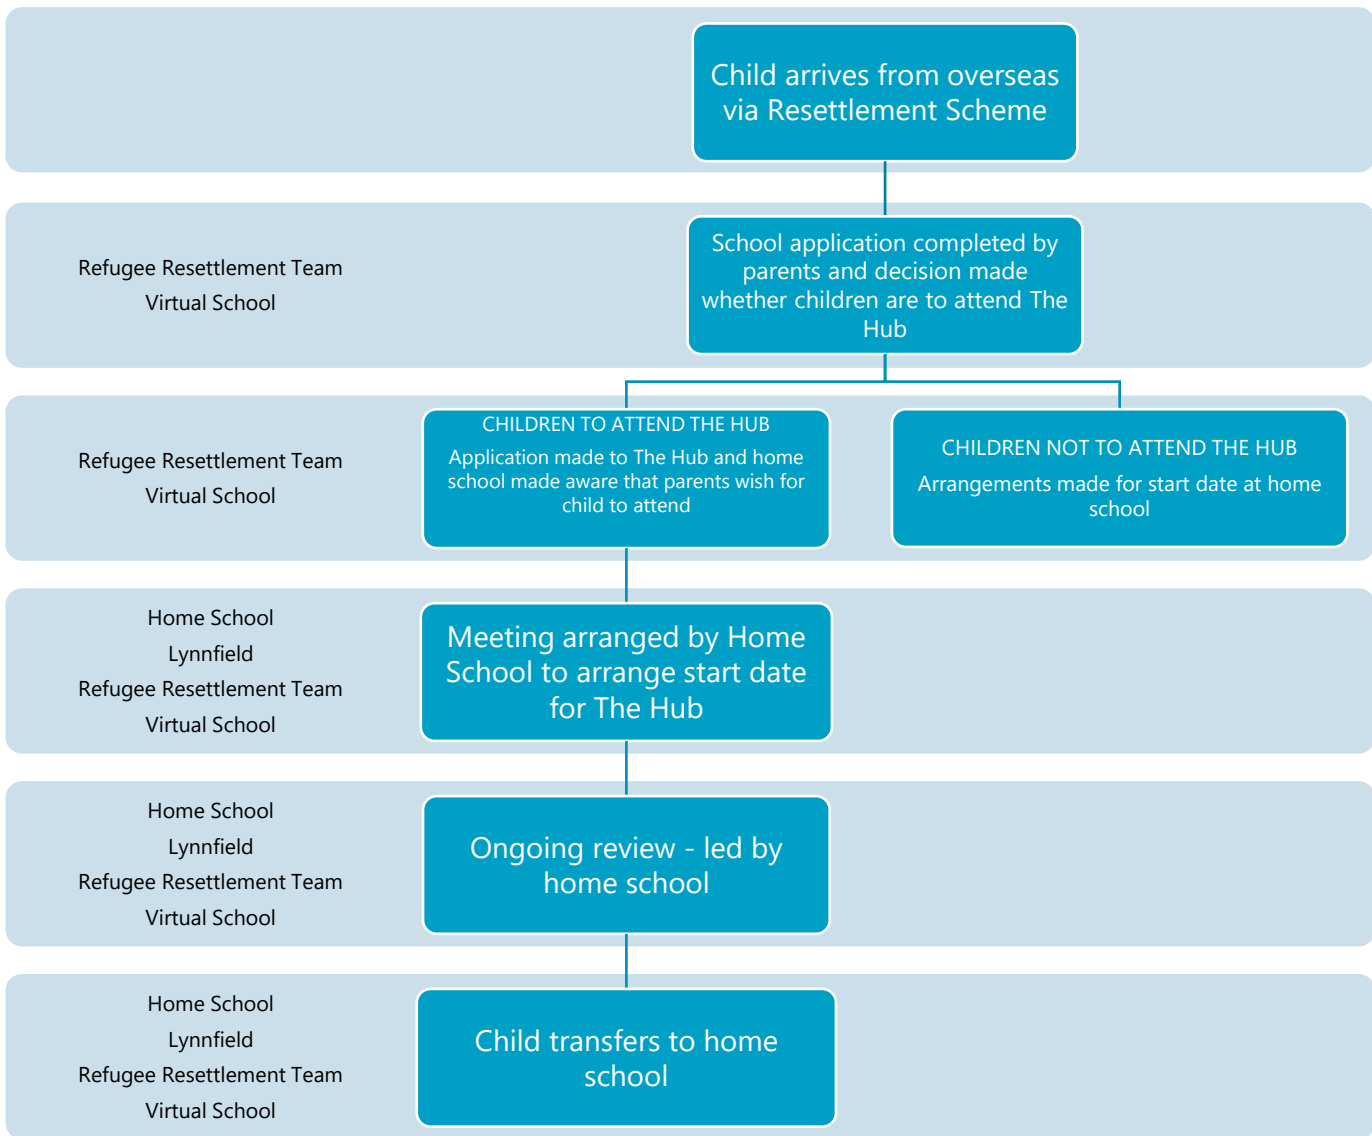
Child arrives from overseas via Resettlement Scheme

Refugee Resettlement Team
Virtual School

School application completed by parents and decision made whether children are to attend The Hub

Refugee Resettlement Team
Virtual School

CHILDREN TO ATTEND THE HUB
Application made to The Hub and home school made aware that parents wish for child to attend

CHILDREN NOT TO ATTEND THE HUB
Arrangements made for start date at home school

Home School
Lynnfield
Refugee Resettlement Team
Virtual School

Meeting arranged by Home School to arrange start date for The Hub

Home School
Lynnfield
Refugee Resettlement Team
Virtual School

Ongoing review - led by home school

Home School
Lynnfield
Refugee Resettlement Team
Virtual School

Child transfers to home school